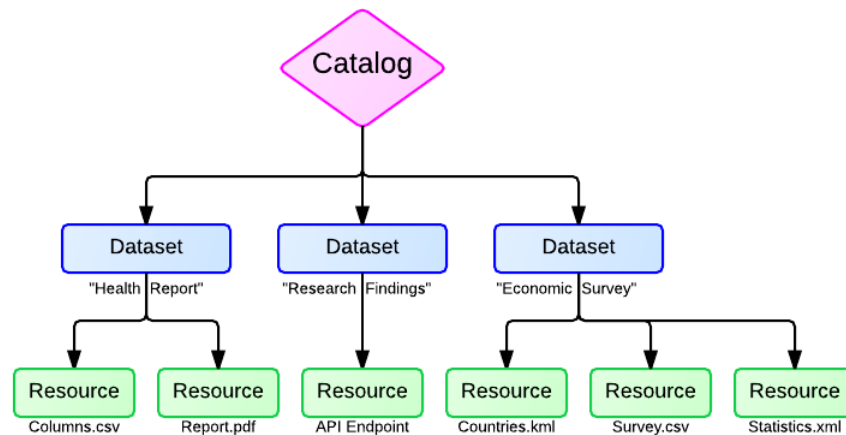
Catalog

Dataset
"Health Report"

Dataset
"Research Findings"

Dataset
"Economic Survey"

Resource
Columns.csv

Resource
Report.pdf

Resource
API Endpoint

Resource
Countries.kml

Resource
Survey.csv

Resource
Statistics.xml